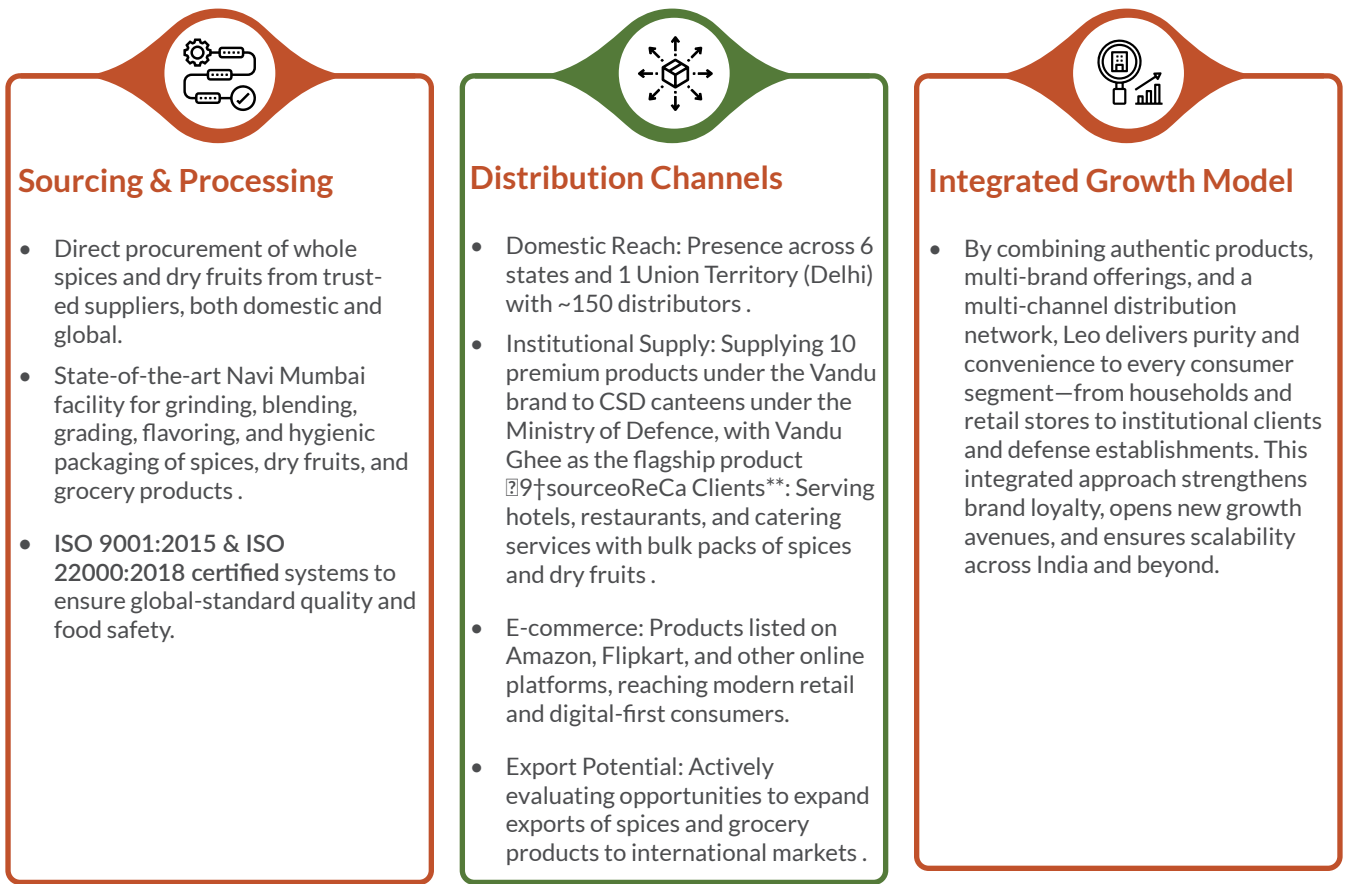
Sourcing & Processing

- Direct procurement of whole spices and dry fruits from trusted suppliers, both domestic and global.
- State-of-the-art Navi Mumbai facility for grinding, blending, grading, flavoring, and hygienic packaging of spices, dry fruits, and grocery products .
- ISO 9001:2015 & ISO 22000:2018 certified systems to ensure global-standard quality and food safety.

Distribution Channels

- Domestic Reach: Presence across 6 states and 1 Union Territory (Delhi) with ~150 distributors .
- Institutional Supply: Supplying 10 premium products under the Vandu brand to CSD canteens under the Ministry of Defence, with Vandu Ghee as the flagship product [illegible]9†sourceoReCa Clients**: Serving hotels, restaurants, and catering services with bulk packs of spices and dry fruits .
- E-commerce: Products listed on Amazon, Flipkart, and other online platforms, reaching modern retail and digital-first consumers.
- Export Potential: Actively evaluating opportunities to expand exports of spices and grocery products to international markets .

Integrated Growth Model

- By combining authentic products, multi-brand offerings, and a multi-channel distribution network, Leo delivers purity and convenience to every consumer segment—from households and retail stores to institutional clients and defense establishments. This integrated approach strengthens brand loyalty, opens new growth avenues, and ensures scalability across India and beyond.